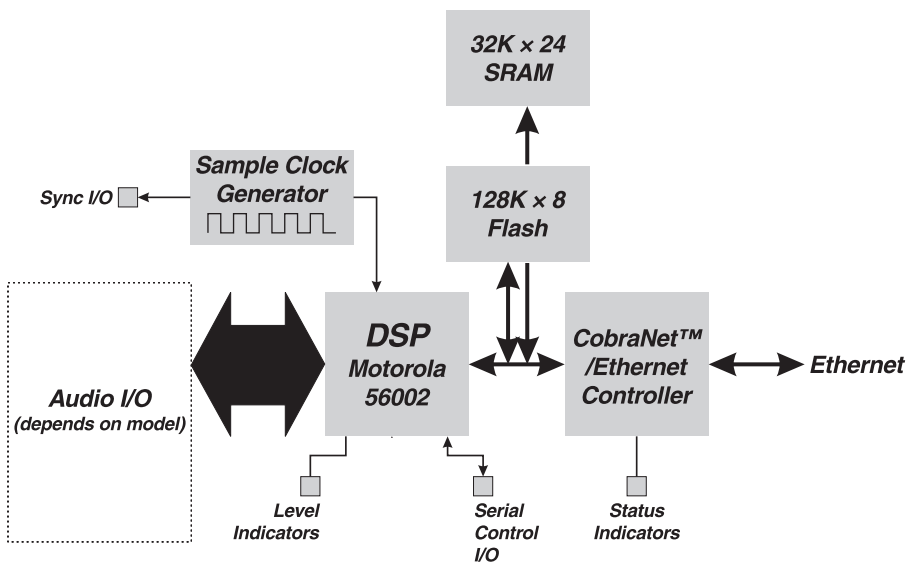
32K × 24 SRAM

Sample Clock Generator

Sync I/O

128K × 8 Flash

Audio I/O (depends on model)

DSP Motorola 56002

CobraNet™ /Ethernet Controller

Ethernet

Level Indicators

Serial Control I/O

Status Indicators